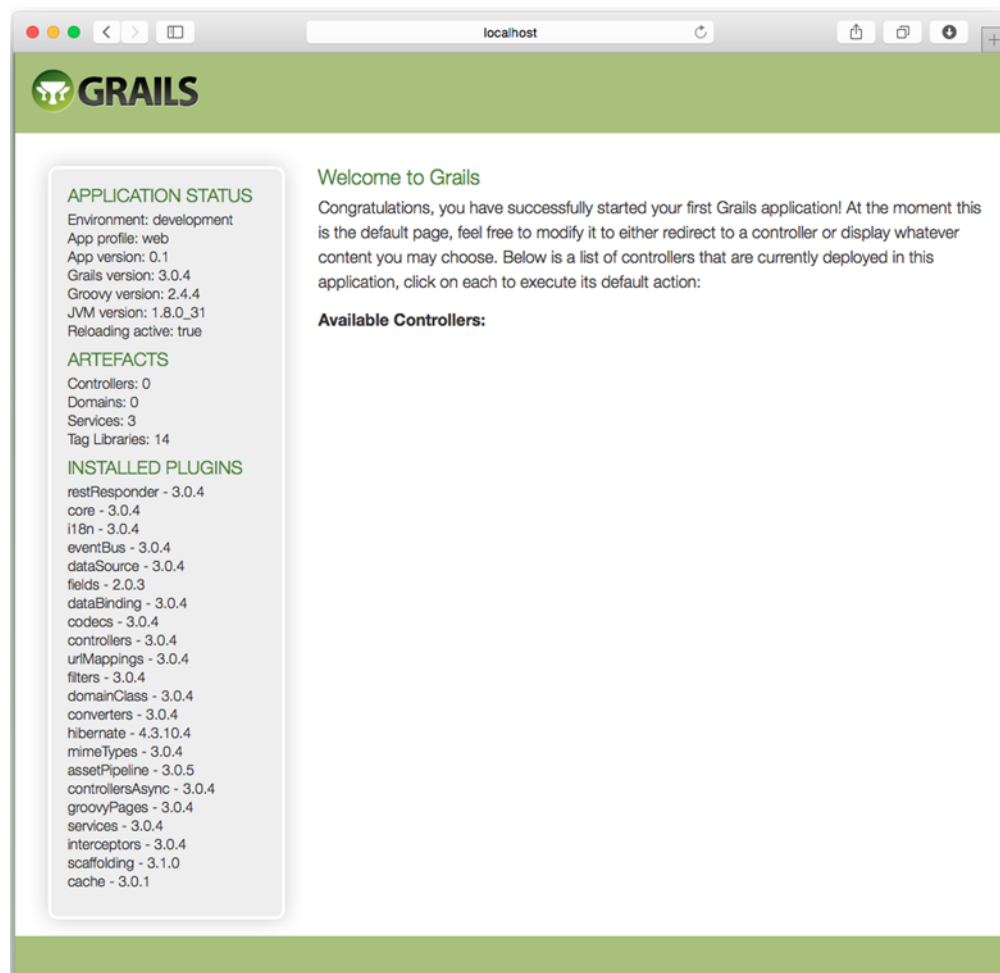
localhost

GRAILS

APPLICATION STATUS
Environment: development
App profile: web
App version: 0.1
Grails version: 3.0.4
Groovy version: 2.4.4
JVM version: 1.8.0_31
Reloading active: true

ARTEFACTS
Controllers: 0
Domains: 0
Services: 3
Tag Libraries: 14

INSTALLED PLUGINS
restResponder - 3.0.4
core - 3.0.4
i18n - 3.0.4
eventBus - 3.0.4
dataSource - 3.0.4
fields - 2.0.3
dataBinding - 3.0.4
codecs - 3.0.4
controllers - 3.0.4
urlMappings - 3.0.4
filters - 3.0.4
domainClass - 3.0.4
converters - 3.0.4
hibernate - 4.3.10.4
mimeTypes - 3.0.4
assetPipeline - 3.0.5
controllersAsync - 3.0.4
groovyPages - 3.0.4
services - 3.0.4
interceptors - 3.0.4
scaffolding - 3.1.0
cache - 3.0.1

Welcome to Grails

Congratulations, you have successfully started your first Grails application! At the moment this is the default page, feel free to modify it to either redirect to a controller or display whatever content you may choose. Below is a list of controllers that are currently deployed in this application, click on each to execute its default action:

Available Controllers: